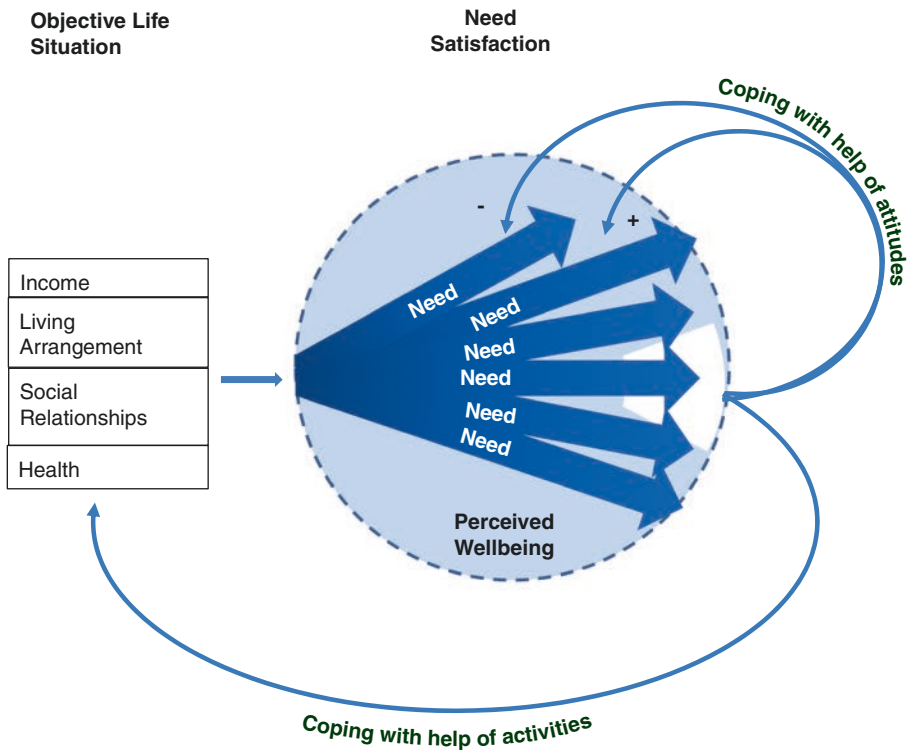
Objective Life Situation

Need Satisfaction

Coping with help of attitudes

-

+

Income

Living Arrangement

Social Relationships

Health

Need

Need

Need

Need

Need

Need

Perceived Wellbeing

Coping with help of activities